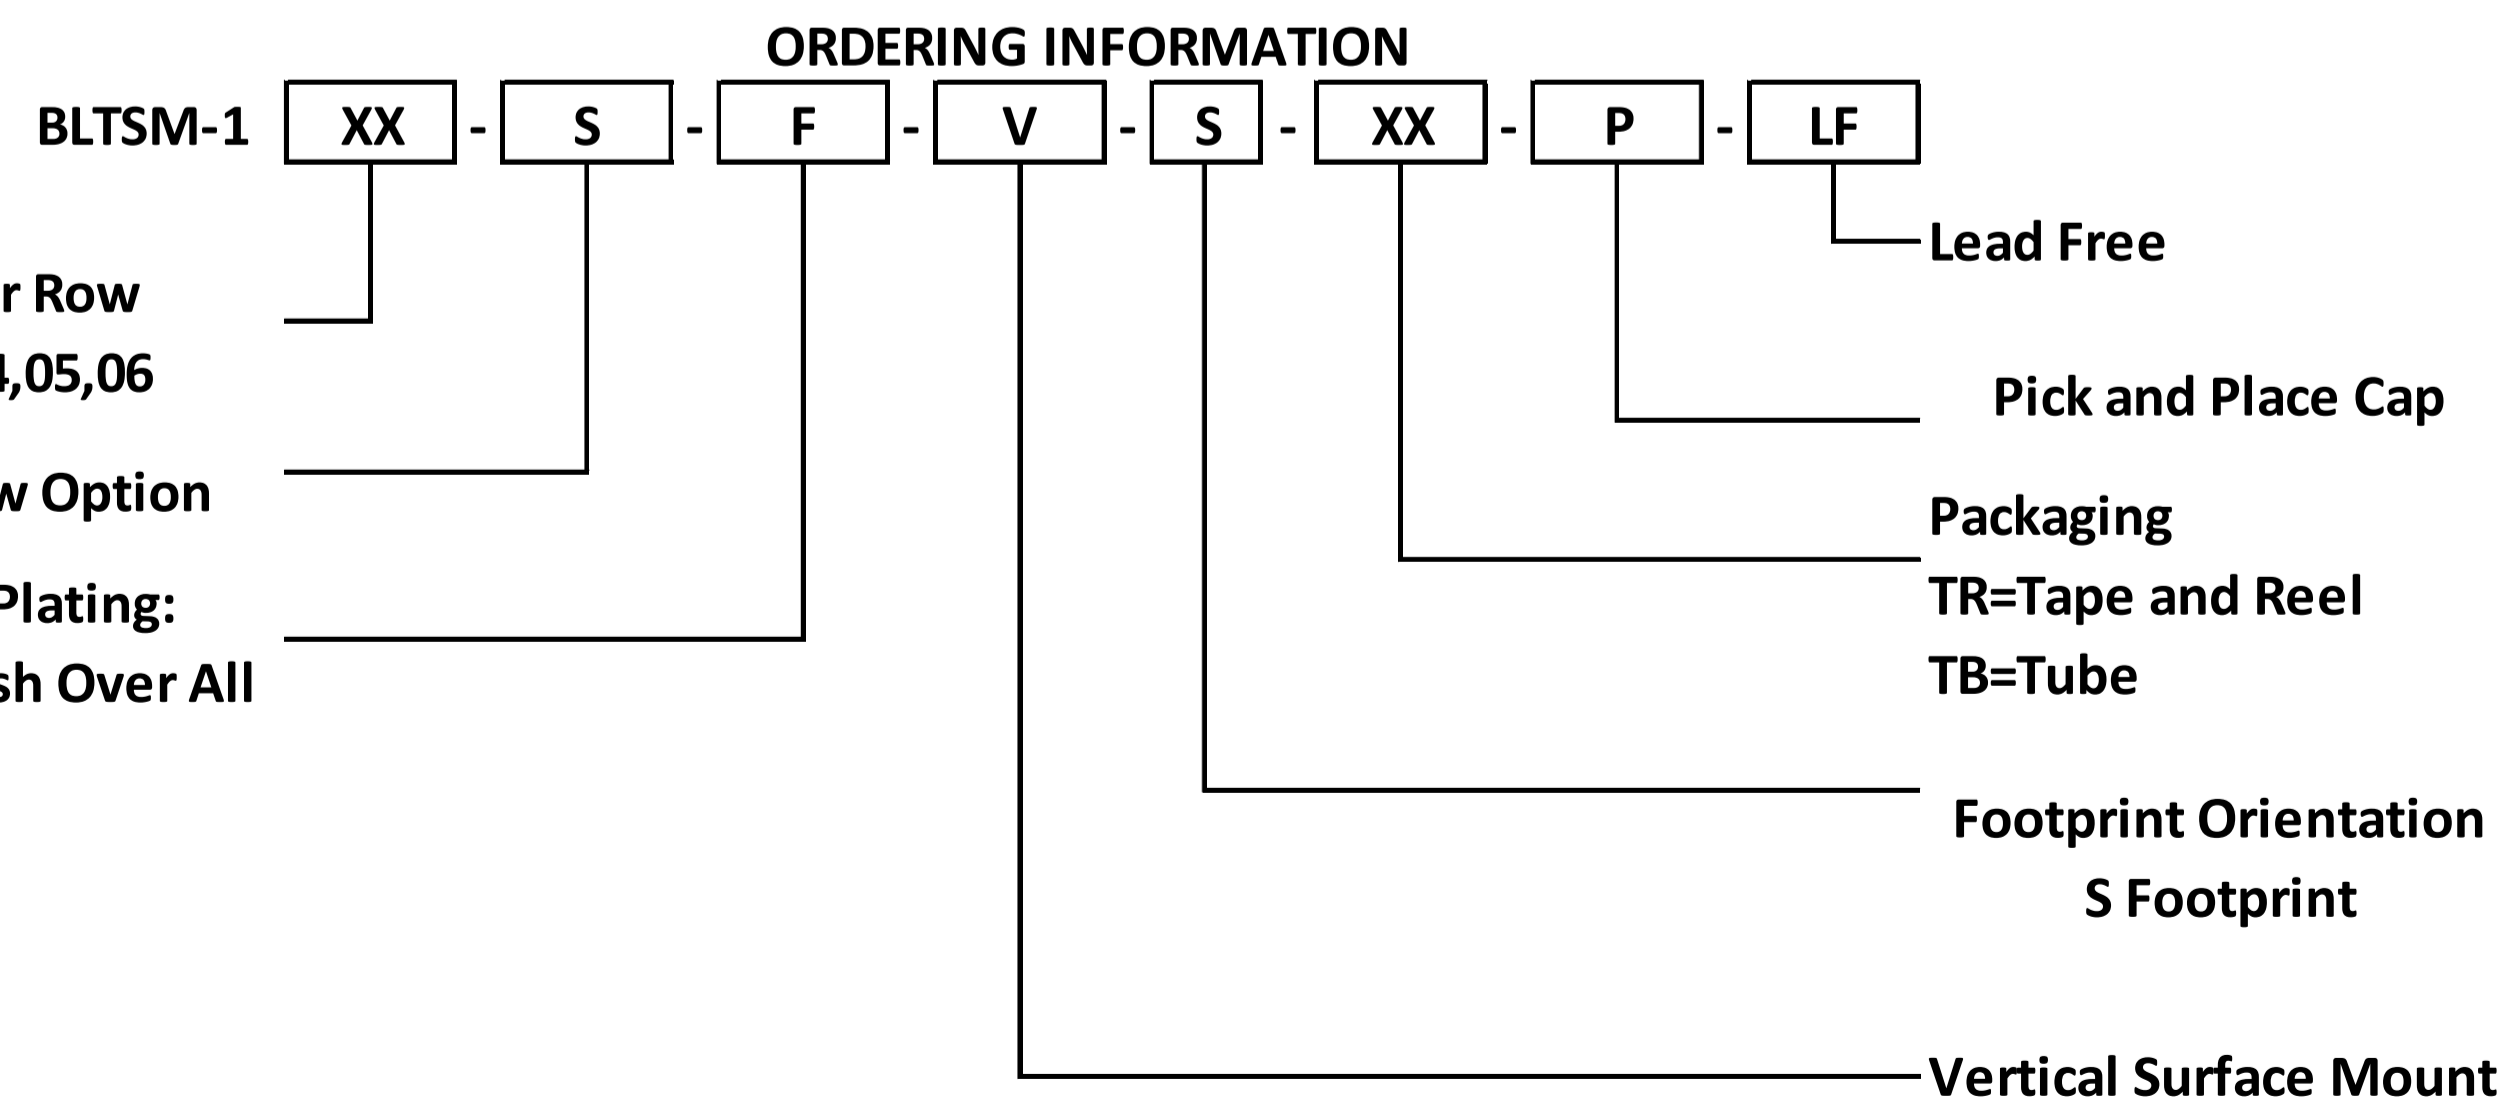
ORDERING INFORMATION

BLTSM-1 XX - S - F - V - S - XX - P - LF

r Row
4,05,06

w Option

Plating:
sh Over All

Lead Free

Pick and Place Cap

Packaging
TR=Tape and Reel
TB=Tube

Footprint Orientation
S Footprint

Vertical Surface Mount